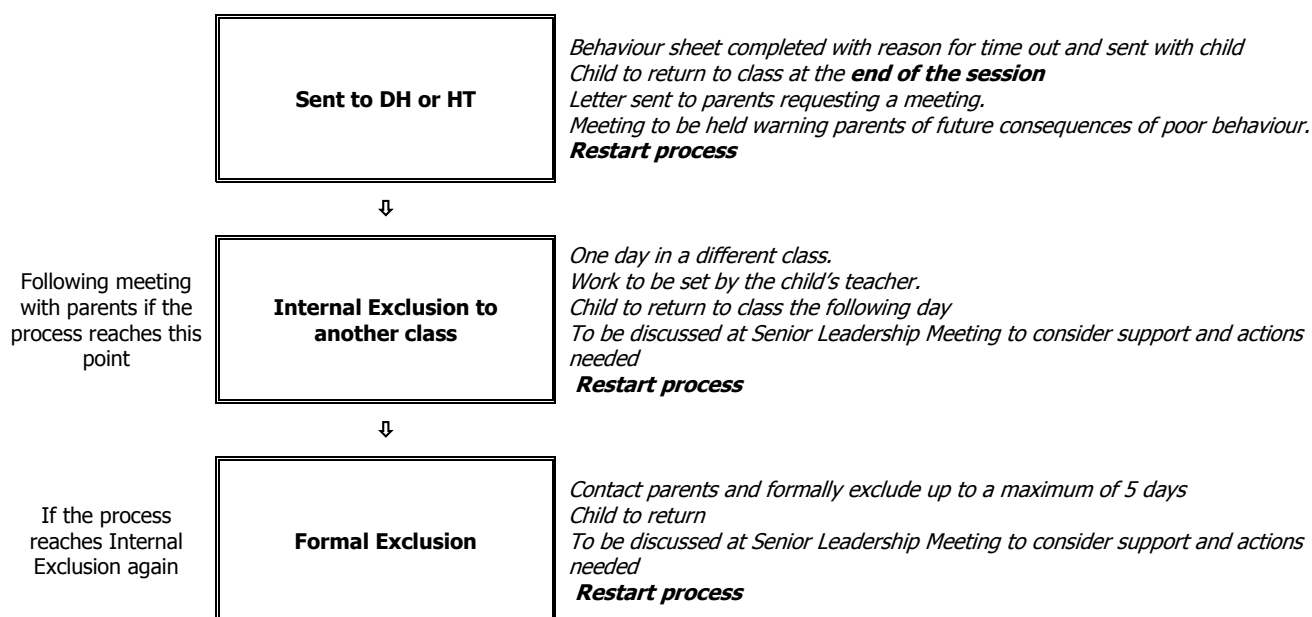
Sent to DH or HT

Behaviour sheet completed with reason for time out and sent with child
Child to return to class at the **end of the session**
Letter sent to parents requesting a meeting.
Meeting to be held warning parents of future consequences of poor behaviour.
**Restart process**

⇩

Following meeting with parents if the process reaches this point

Internal Exclusion to another class

One day in a different class.
Work to be set by the child's teacher.
Child to return to class the following day
To be discussed at Senior Leadership Meeting to consider support and actions needed
**Restart process**

⇩

If the process reaches Internal Exclusion again

Formal Exclusion

Contact parents and formally exclude up to a maximum of 5 days
Child to return
To be discussed at Senior Leadership Meeting to consider support and actions needed
**Restart process**